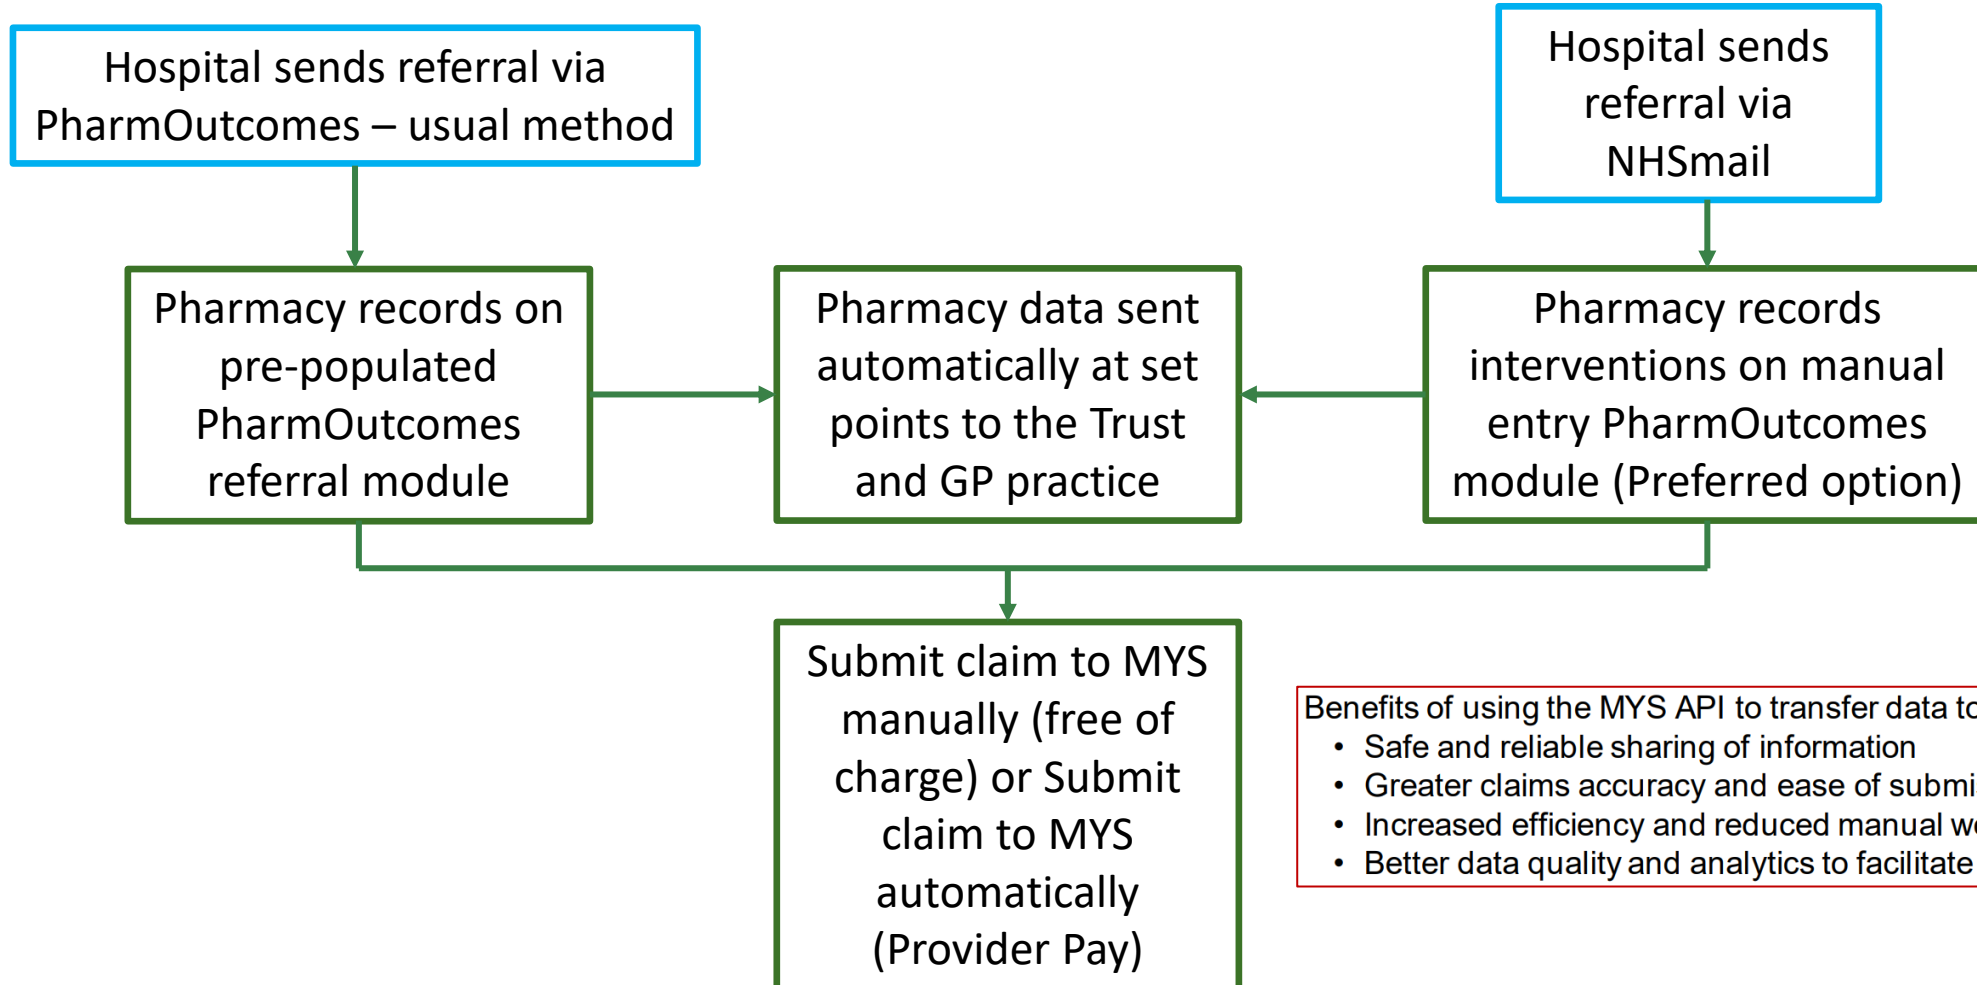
Hospital sends referral via PharmOutcomes – usual method

Hospital sends referral via NHSmail

Pharmacy records on pre-populated PharmOutcomes referral module

Pharmacy data sent automatically at set points to the Trust and GP practice

Pharmacy records interventions on manual entry PharmOutcomes module (Preferred option)

Submit claim to MYS manually (free of charge) or Submit claim to MYS automatically (Provider Pay)

Benefits of using the MYS API to transfer data t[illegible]
• Safe and reliable sharing of information
• Greater claims accuracy and ease of submi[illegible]
• Increased efficiency and reduced manual w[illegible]
• Better data quality and analytics to facilitate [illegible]